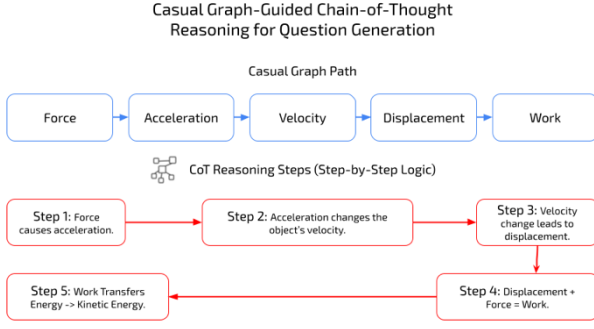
Casual Graph-Guided Chain-of-Thought Reasoning for Question Generation

Casual Graph Path

Force

Acceleration

Velocity

Displacement

Work

CoT Reasoning Steps (Step-by-Step Logic)

Step 1: Force causes acceleration.

Step 2: Acceleration changes the object's velocity.

Step 3: Velocity change leads to displacement.

Step 4: Displacement + Force = Work.

Step 5: Work Transfers Energy -> Kinetic Energy.